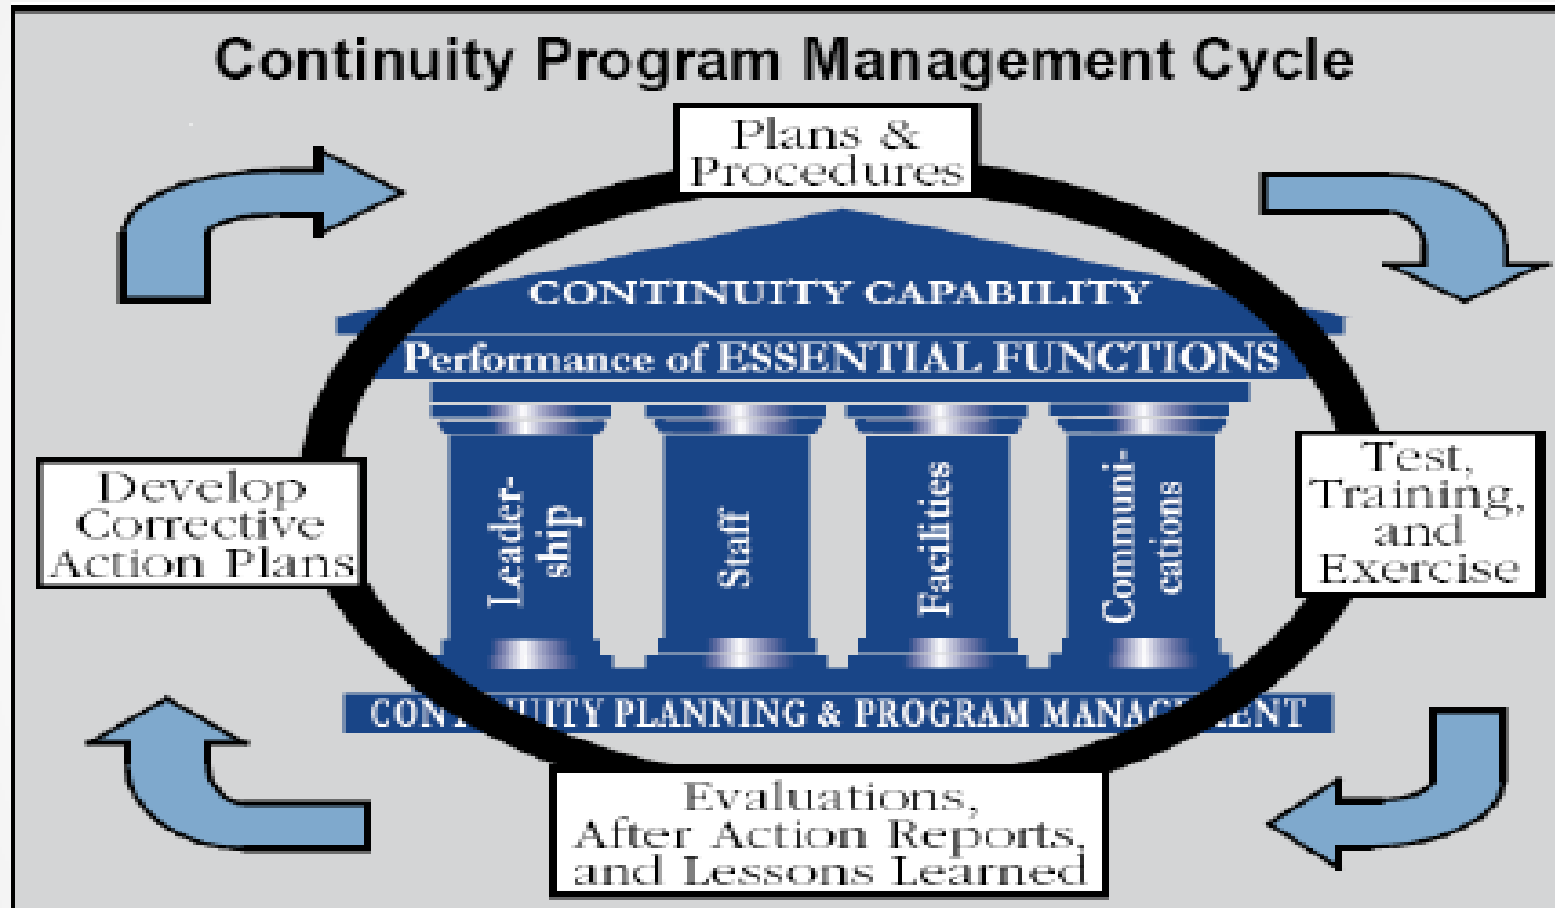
Continuity Program Management Cycle

Plans & Procedures

CONTINUITY CAPABILITY

Performance of ESSENTIAL FUNCTIONS

Leadership

Staff

Facilities

Communications

CON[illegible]UITY PLANNING & PROGRAM MANAG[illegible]ENT

Test, Training, and Exercise

Evaluations, After Action Reports, and Lessons Learned

Develop Corrective Action Plans